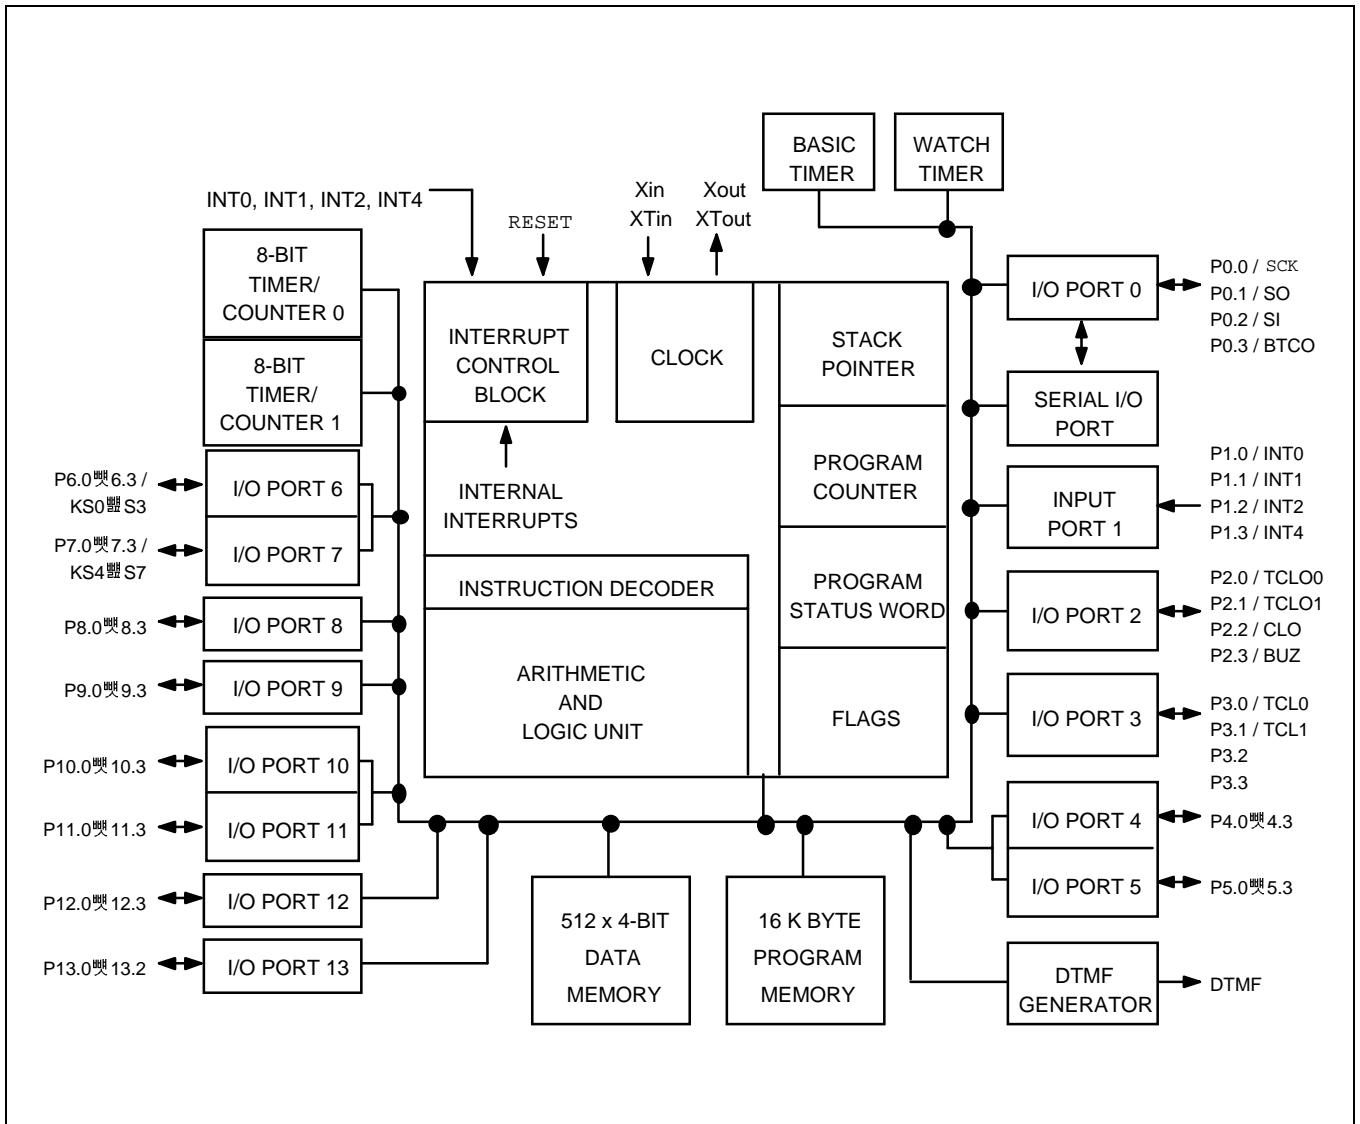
BASIC TIMER

WATCH TIMER

INT0, INT1, INT2, INT4

RESET

Xin XTin

Xout XTout

8-BIT TIMER/ COUNTER 0

8-BIT TIMER/ COUNTER 1

INTERRUPT CONTROL BLOCK

CLOCK

STACK POINTER

I/O PORT 0

P0.0 / SCK
P0.1 / SO
P0.2 / SI
P0.3 / BTCO

SERIAL I/O PORT

INTERNAL INTERRUPTS

PROGRAM COUNTER

INPUT PORT 1

P1.0 / INT0
P1.1 / INT1
P1.2 / INT2
P1.3 / INT4

P6.0嘰6.3 / KS0嘰S3

I/O PORT 6

P7.0嘰7.3 / KS4嘰S7

I/O PORT 7

INSTRUCTION DECODER

PROGRAM STATUS WORD

I/O PORT 2

P2.0 / TCLO0
P2.1 / TCLO1
P2.2 / CLO
P2.3 / BUZ

P8.0嘰8.3

I/O PORT 8

ARITHMETIC AND LOGIC UNIT

P9.0嘰9.3

I/O PORT 9

FLAGS

I/O PORT 3

P3.0 / TCL0
P3.1 / TCL1
P3.2
P3.3

P10.0嘰10.3

I/O PORT 10

P11.0嘰11.3

I/O PORT 11

I/O PORT 4

P4.0嘰4.3

I/O PORT 5

P5.0嘰5.3

P12.0嘰12.3

I/O PORT 12

512 x 4-BIT DATA MEMORY

16 K BYTE PROGRAM MEMORY

P13.0嘰13.2

I/O PORT 13

DTMF GENERATOR

DTMF